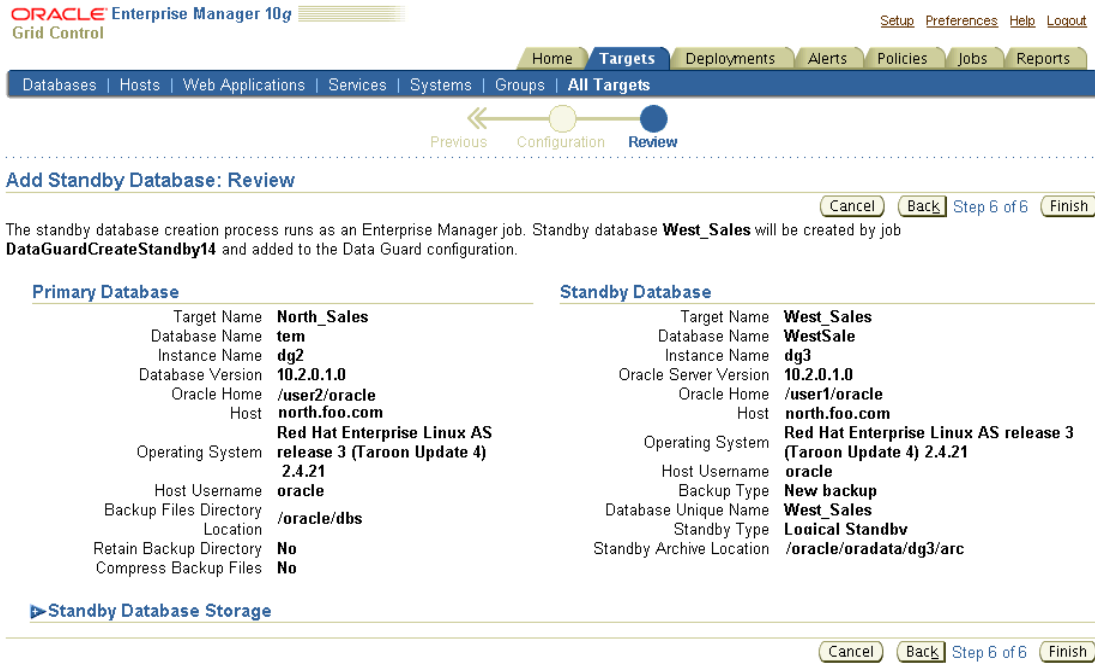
ORACLE Enterprise Manager 10g
Grid Control

Setup Preferences Help Logout

Home Targets Deployments Alerts Policies Jobs Reports

Databases | Hosts | Web Applications | Services | Systems | Groups | All Targets

Previous Configuration Review

Add Standby Database: Review

Cancel Back Step 6 of 6 Finish

The standby database creation process runs as an Enterprise Manager job. Standby database **West_Sales** will be created by job **DataGuardCreateStandby14** and added to the Data Guard configuration.

Primary Database

Target Name North_Sales
Database Name tem
Instance Name dg2
Database Version 10.2.0.1.0
Oracle Home /user2/oracle
Host north.foo.com
Operating System Red Hat Enterprise Linux AS release 3 (Taroon Update 4) 2.4.21
Host Username oracle
Backup Files Directory Location /oracle/dbs
Retain Backup Directory No
Compress Backup Files No

Standby Database

Target Name West_Sales
Database Name WestSale
Instance Name dg3
Oracle Server Version 10.2.0.1.0
Oracle Home /user1/oracle
Host north.foo.com
Operating System Red Hat Enterprise Linux AS release 3 (Taroon Update 4) 2.4.21
Host Username oracle
Backup Type New backup
Database Unique Name West_Sales
Standby Type Logical Standby
Standby Archive Location /oracle/oradata/dg3/arc

Standby Database Storage

Cancel Back Step 6 of 6 Finish